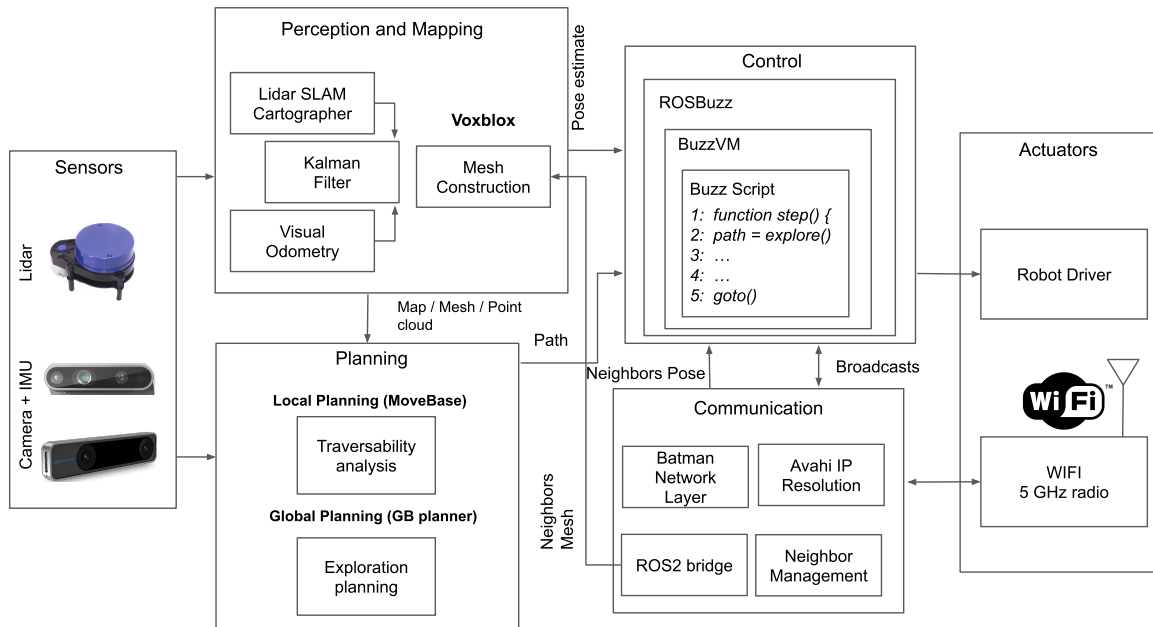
Sensors

Lidar

Camera + IMU

Perception and Mapping

Lidar SLAM Cartographer

Kalman Filter

Visual Odometry

Voxblox

Mesh Construction

Pose estimate

Map / Mesh / Point cloud

Planning

Local Planning (MoveBase)

Traversability analysis

Global Planning (GB planner)

Exploration planning

Path

Control

ROSBuzz

BuzzVM

Buzz Script

*1: function step() {*
*2: path = explore()*
*3: …*
*4: …*
*5: goto()*

Neighbors Pose

Broadcasts

Neighbors Mesh

Communication

Batman Network Layer

Avahi IP Resolution

ROS2 bridge

Neighbor Management

Actuators

Robot Driver

WiFi™

WIFI 5 GHz radio